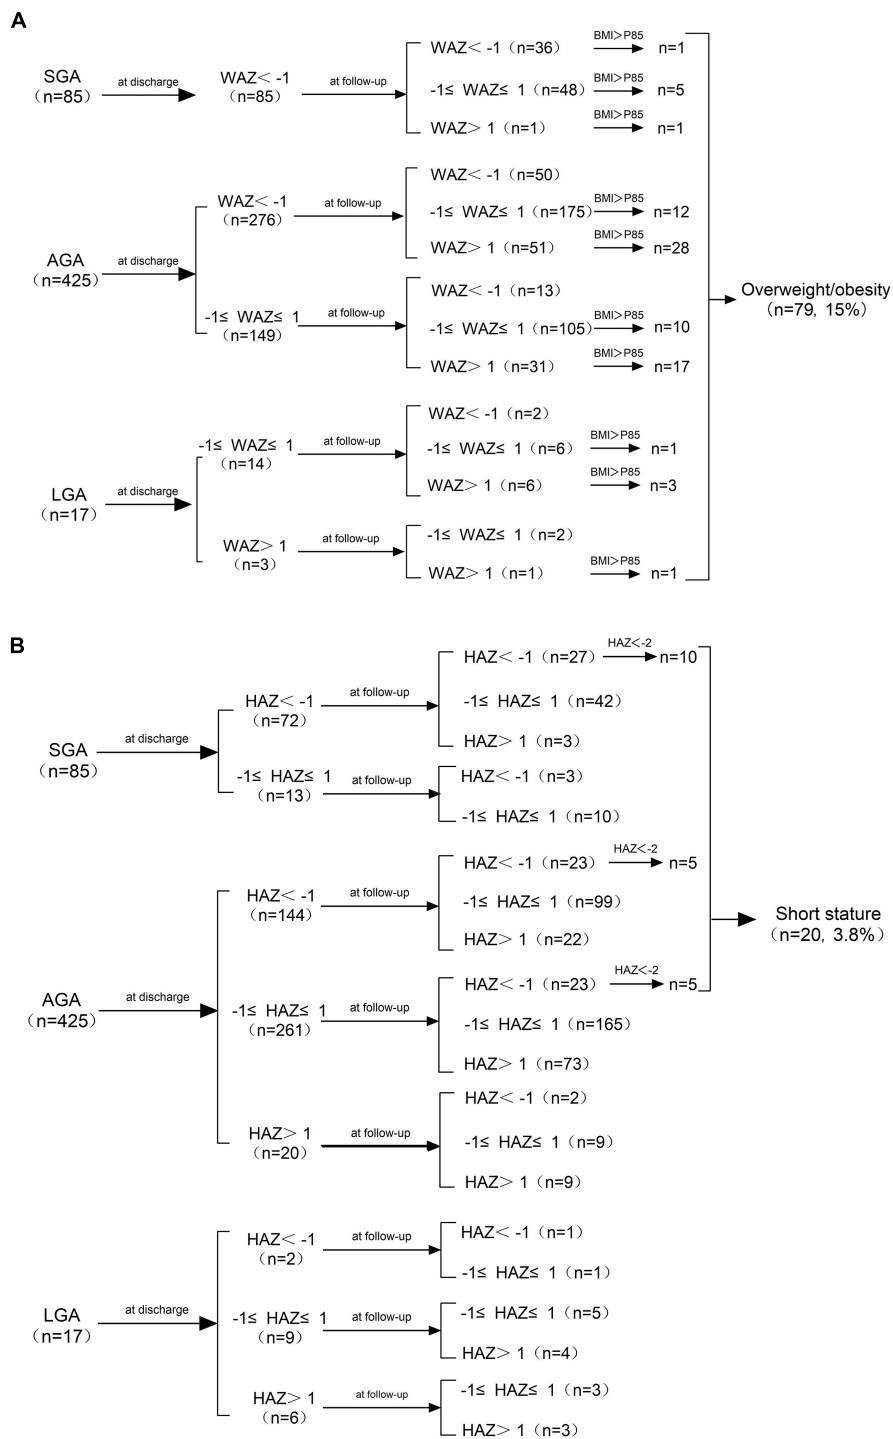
A

SGA (n=85)
at discharge
WAZ< -1 (n=85)
at follow-up
WAZ< -1 (n=36)
BMI>P85
n=1
-1≤ WAZ≤ 1 (n=48)
BMI>P85
n=5
WAZ> 1 (n=1)
BMI>P85
n=1

AGA (n=425)
at discharge
WAZ< -1 (n=276)
at follow-up
WAZ< -1 (n=50)
-1≤ WAZ≤ 1 (n=175)
BMI>P85
n=12
WAZ> 1 (n=51)
BMI>P85
n=28
-1≤ WAZ≤ 1 (n=149)
at follow-up
WAZ< -1 (n=13)
-1≤ WAZ≤ 1 (n=105)
BMI>P85
n=10
WAZ> 1 (n=31)
BMI>P85
n=17

Overweight/obesity (n=79, 15%)

LGA (n=17)
at discharge
-1≤ WAZ≤ 1 (n=14)
at follow-up
WAZ< -1 (n=2)
-1≤ WAZ≤ 1 (n=6)
BMI>P85
n=1
WAZ> 1 (n=6)
BMI>P85
n=3
WAZ> 1 (n=3)
at follow-up
-1≤ WAZ≤ 1 (n=2)
WAZ> 1 (n=1)
BMI>P85
n=1

B

SGA (n=85)
at discharge
HAZ< -1 (n=72)
at follow-up
HAZ< -1 (n=27)
HAZ<-2
n=10
-1≤ HAZ≤ 1 (n=42)
HAZ> 1 (n=3)
-1≤ HAZ≤ 1 (n=13)
at follow-up
HAZ< -1 (n=3)
-1≤ HAZ≤ 1 (n=10)

AGA (n=425)
at discharge
HAZ< -1 (n=144)
at follow-up
HAZ< -1 (n=23)
HAZ<-2
n=5
-1≤ HAZ≤ 1 (n=99)
HAZ> 1 (n=22)
-1≤ HAZ≤ 1 (n=261)
at follow-up
HAZ< -1 (n=23)
HAZ<-2
n=5
-1≤ HAZ≤ 1 (n=165)
HAZ> 1 (n=73)
HAZ> 1 (n=20)
at follow-up
HAZ< -1 (n=2)
-1≤ HAZ≤ 1 (n=9)
HAZ> 1 (n=9)

Short stature (n=20, 3.8%)

LGA (n=17)
at discharge
HAZ< -1 (n=2)
at follow-up
HAZ< -1 (n=1)
-1≤ HAZ≤ 1 (n=1)
-1≤ HAZ≤ 1 (n=9)
at follow-up
-1≤ HAZ≤ 1 (n=5)
HAZ> 1 (n=4)
HAZ> 1 (n=6)
at follow-up
-1≤ HAZ≤ 1 (n=3)
HAZ> 1 (n=3)